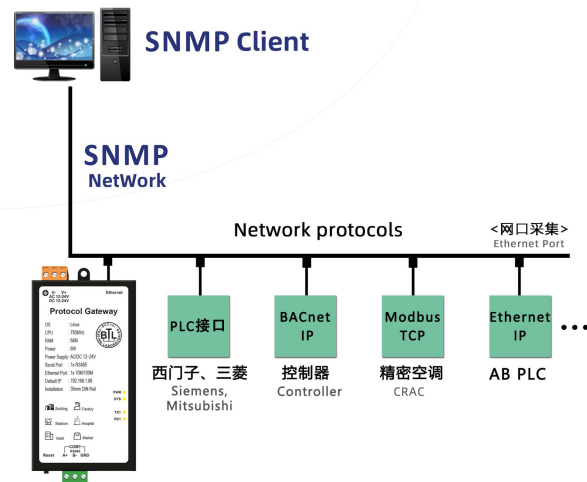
SNMP Client

SNMP
NetWork

Network protocols

<网口采集>
Ethernet Port

Protocol Gateway

| OS | Linux |
|---|---|
| CPU | 700MHz |
| RAM | 64M |
| Power | 6W |
| Power Supply | AC/DC 12-24V |
| Serial Port | 1x RS485 |
| Ethernet Port | 1x 10M/100M |
| Default IP | 192.168.1.66 |
| Installation | 35mm DIN Rail |

Building Factory
Stadium Hospital
Hotel Market

PWR
SYS
TX1
RX1

Reset

COM1
RS485
A+ B- GND

Ethernet

V- V+
AC 12-24V
DC 12-24V

PLC接口
西门子、三菱
Siemens, Mitsubishi

BACnet IP
控制器
Controller

Modbus TCP
精密空调
CRAC

Ethernet IP
AB PLC

• • •